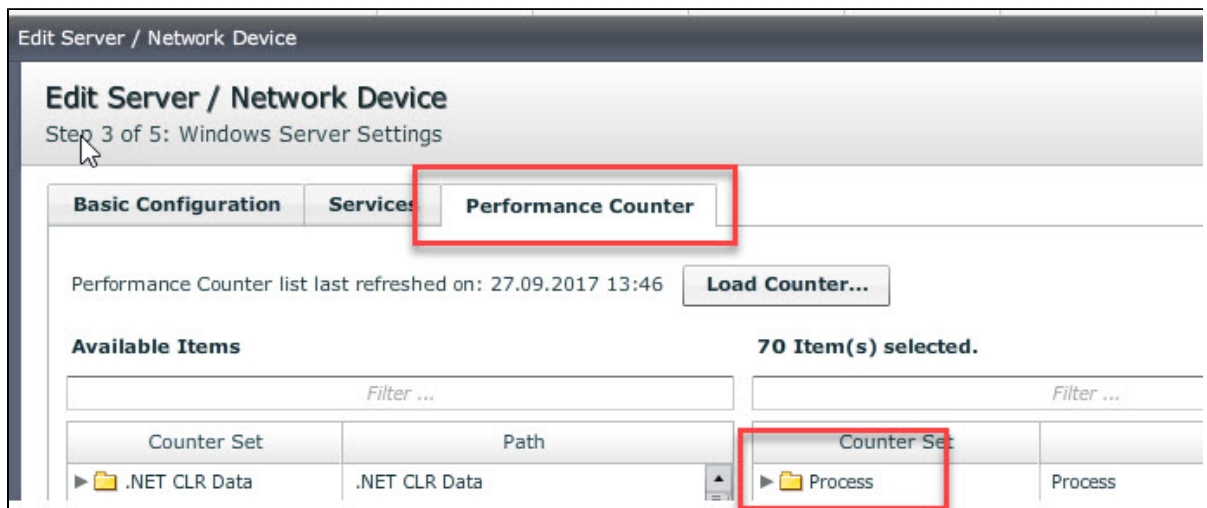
Edit Server / Network Device

Edit Server / Network Device

Step 3 of 5: Windows Server Settings

Basic Configuration | Services | Performance Counter

Performance Counter list last refreshed on: 27.09.2017 13:46 Load Counter...

Available Items

70 Item(s) selected.

Filter ...

Filter ...

| Counter Set | Path |
|---|---|
| .NET CLR Data | .NET CLR Data |

| Counter Set | |
|---|---|
| Process | Process |